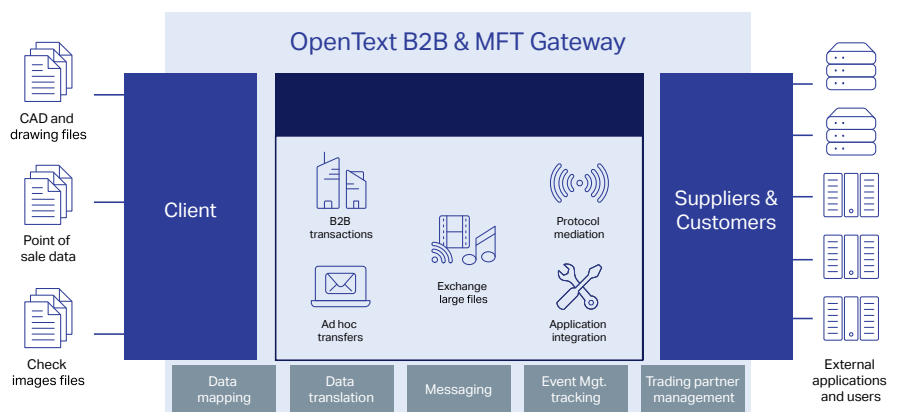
OpenText B2B & MFT Gateway

CAD and drawing files

Point of sale data

Check images files

Client

B2B transactions

Protocol mediation

Exchange large files

Ad hoc transfers

Application integration

Suppliers & Customers

External applications and users

Data mapping

Data translation

Messaging

Event Mgt. tracking

Trading partner management